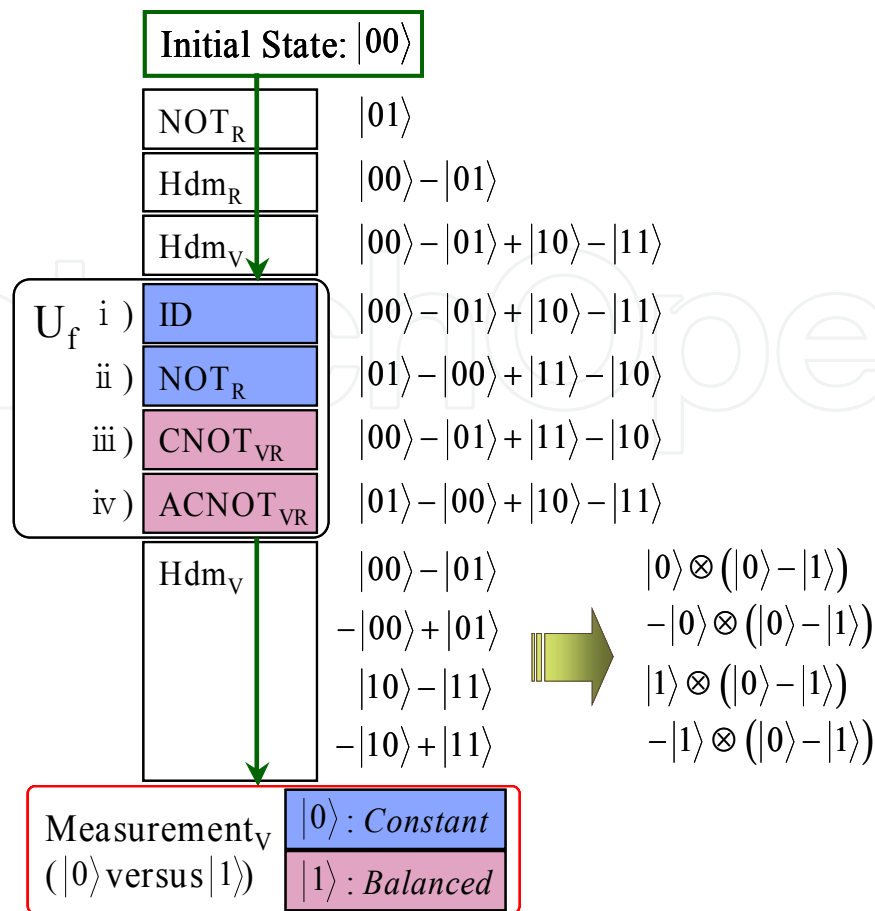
Initial State: $|00\rangle$

$\text{NOT}_R$ $|01\rangle$

$\text{Hdm}_R$ $|00\rangle - |01\rangle$

$\text{Hdm}_V$ $|00\rangle - |01\rangle + |10\rangle - |11\rangle$

$U_f$

i ) ID $|00\rangle - |01\rangle + |10\rangle - |11\rangle$

ii ) $\text{NOT}_R$ $|01\rangle - |00\rangle + |11\rangle - |10\rangle$

iii ) $\text{CNOT}_{VR}$ $|00\rangle - |01\rangle + |11\rangle - |10\rangle$

iv ) $\text{ACNOT}_{VR}$ $|01\rangle - |00\rangle + |10\rangle - |11\rangle$

$\text{Hdm}_V$

$|00\rangle - |01\rangle$ $|0\rangle \otimes (|0\rangle - |1\rangle)$

$-|00\rangle + |01\rangle$ $-|0\rangle \otimes (|0\rangle - |1\rangle)$

$|10\rangle - |11\rangle$ $|1\rangle \otimes (|0\rangle - |1\rangle)$

$-|10\rangle + |11\rangle$ $-|1\rangle \otimes (|0\rangle - |1\rangle)$

$\text{Measurement}_V$ ($|0\rangle$ versus $|1\rangle$)

$|0\rangle$ : *Constant*

$|1\rangle$ : *Balanced*